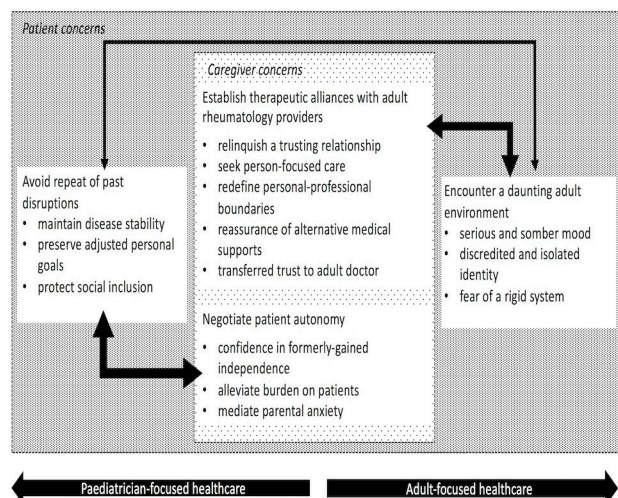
Patient concerns

Caregiver concerns

Establish therapeutic alliances with adult rheumatology providers

- relinquish a trusting relationship
- seek person-focused care
- redefine personal-professional boundaries
- reassurance of alternative medical supports
- transferred trust to adult doctor

Avoid repeat of past disruptions

- maintain disease stability
- preserve adjusted personal goals
- protect social inclusion

Encounter a daunting adult environment

- serious and somber mood
- discredited and isolated identity
- fear of a rigid system

Negotiate patient autonomy

- confidence in formerly-gained independence
- alleviate burden on patients
- mediate parental anxiety

Paediatrician-focused healthcare

Adult-focused healthcare